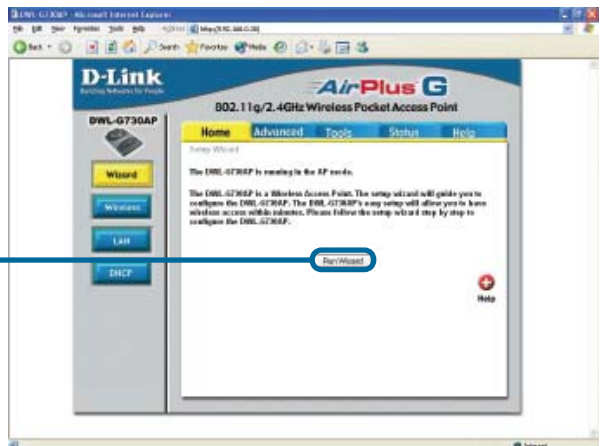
DWL-G730AP - Microsoft Internet Explorer

File Edit View Favorites Tools Help

Address http://192.168.0.30

Back Search Favorites Media

D-Link
Building Networks for People

AirPlus G

802.11g/2.4GHz Wireless Pocket Access Point

DWL-G730AP

Home Advanced Tools Status Help

Setup Wizard

The DWL-G730AP is running in the AP mode.

The DWL-G730AP is a Wireless Access Point. The setup wizard will guide you to configure the DWL-G730AP. The DWL-G730AP's easy setup will allow you to have wireless access within minutes. Please follow the setup wizard step by step to configure the DWL-G730AP.

Wizard

Wireless

LAN

DHCP

Run Wizard

Help

Internet